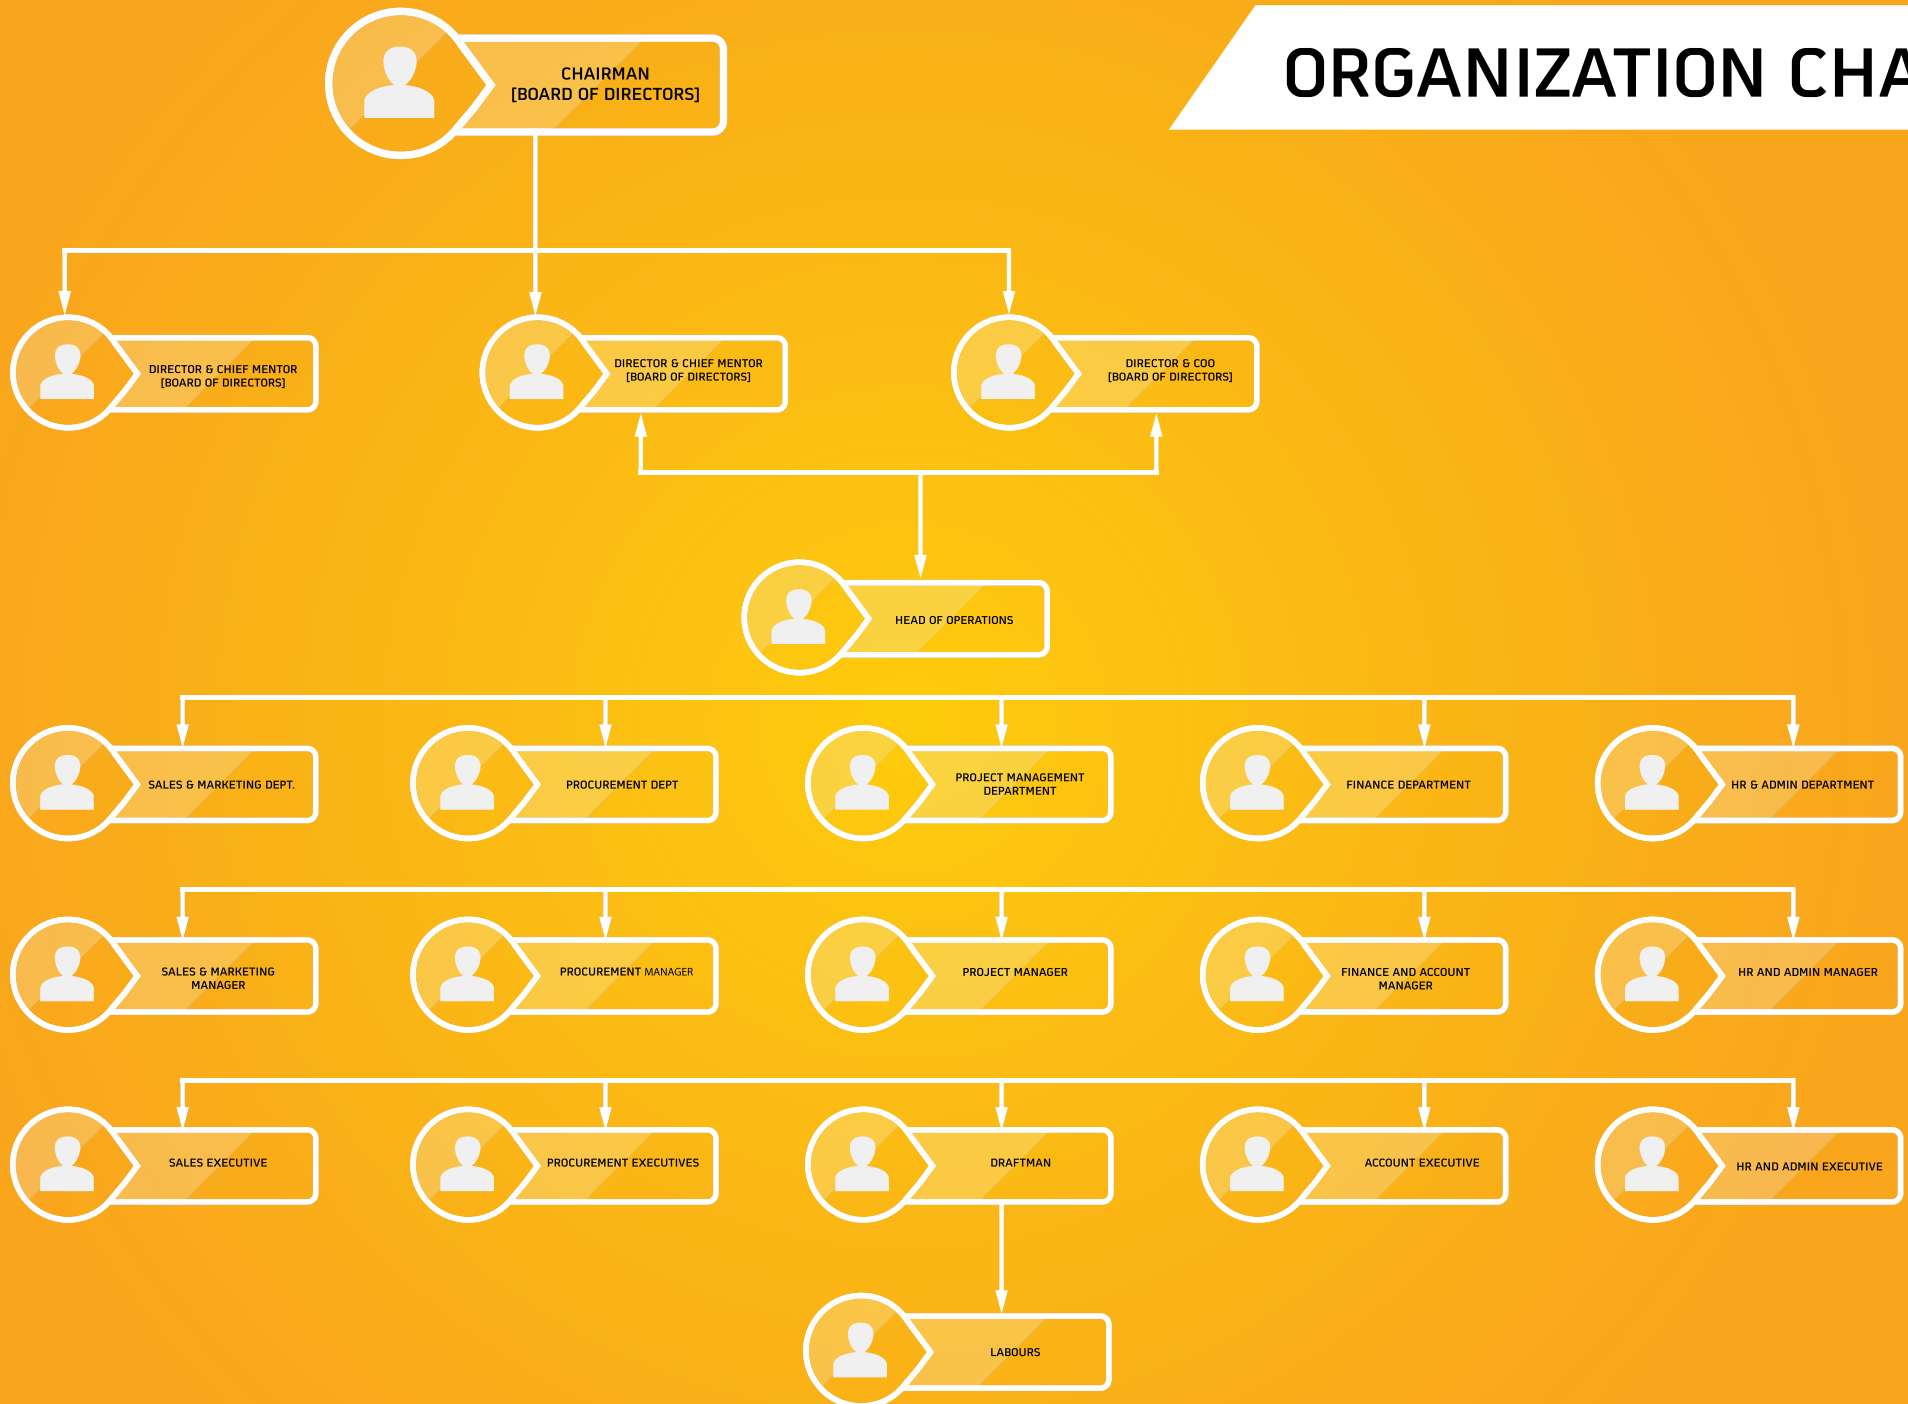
ORGANIZATION CHA

CHAIRMAN
[BOARD OF DIRECTORS]

DIRECTOR & CHIEF MENTOR
[BOARD OF DIRECTORS]

DIRECTOR & CHIEF MENTOR
[BOARD OF DIRECTORS]

DIRECTOR & COO
[BOARD OF DIRECTORS]

HEAD OF OPERATIONS

SALES & MARKETING DEPT.

PROCUREMENT DEPT

PROJECT MANAGEMENT DEPARTMENT

FINANCE DEPARTMENT

HR & ADMIN DEPARTMENT

SALES & MARKETING MANAGER

PROCUREMENT MANAGER

PROJECT MANAGER

FINANCE AND ACCOUNT MANAGER

HR AND ADMIN MANAGER

SALES EXECUTIVE

PROCUREMENT EXECUTIVES

DRAFTMAN

ACCOUNT EXECUTIVE

HR AND ADMIN EXECUTIVE

LABOURS